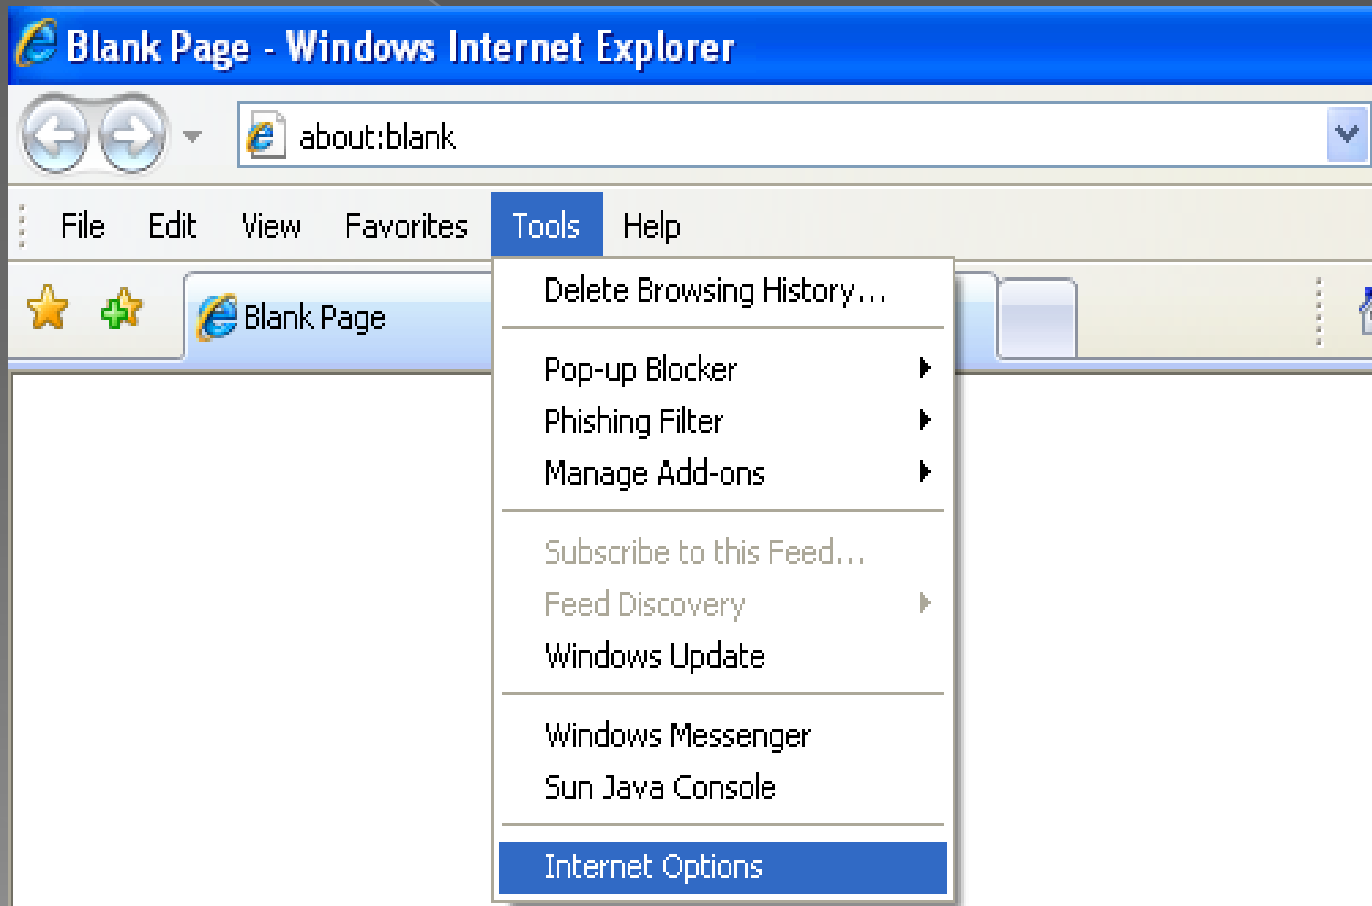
Blank Page - Windows Internet Explorer

about:blank

File Edit View Favorites Tools Help

Blank Page

Delete Browsing History...

Pop-up Blocker
Phishing Filter
Manage Add-ons

Subscribe to this Feed...
Feed Discovery
Windows Update

Windows Messenger
Sun Java Console

Internet Options